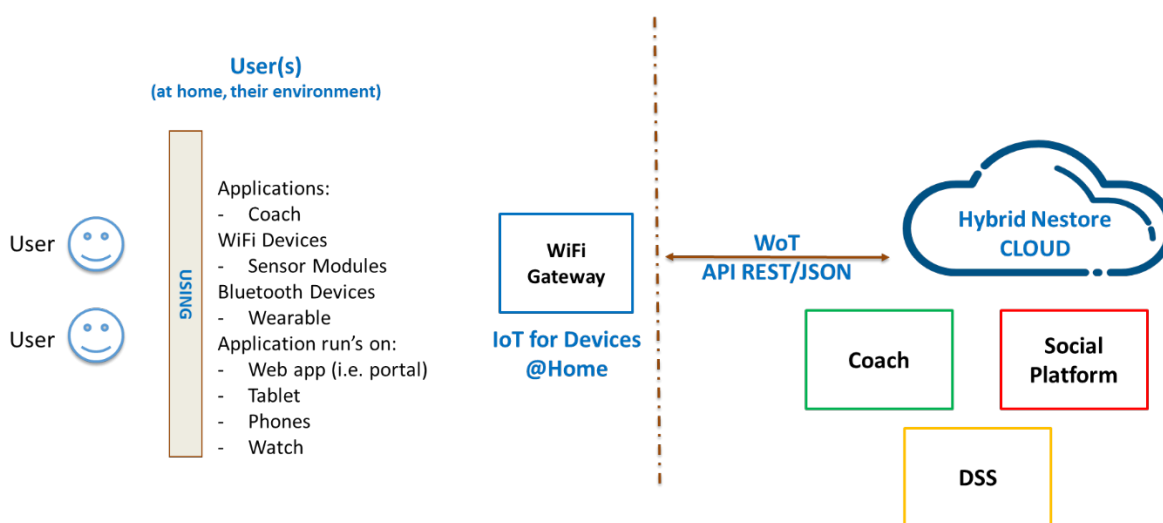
User(s)
(at home, their environment)

User

User

USING

Applications:
- Coach
WiFi Devices
- Sensor Modules
Bluetooth Devices
- Wearable
Application run's on:
- Web app (i.e. portal)
- Tablet
- Phones
- Watch

WiFi Gateway

IoT for Devices @Home

WoT
API REST/JSON

Hybrid Nestore CLOUD

Coach

Social Platform

DSS